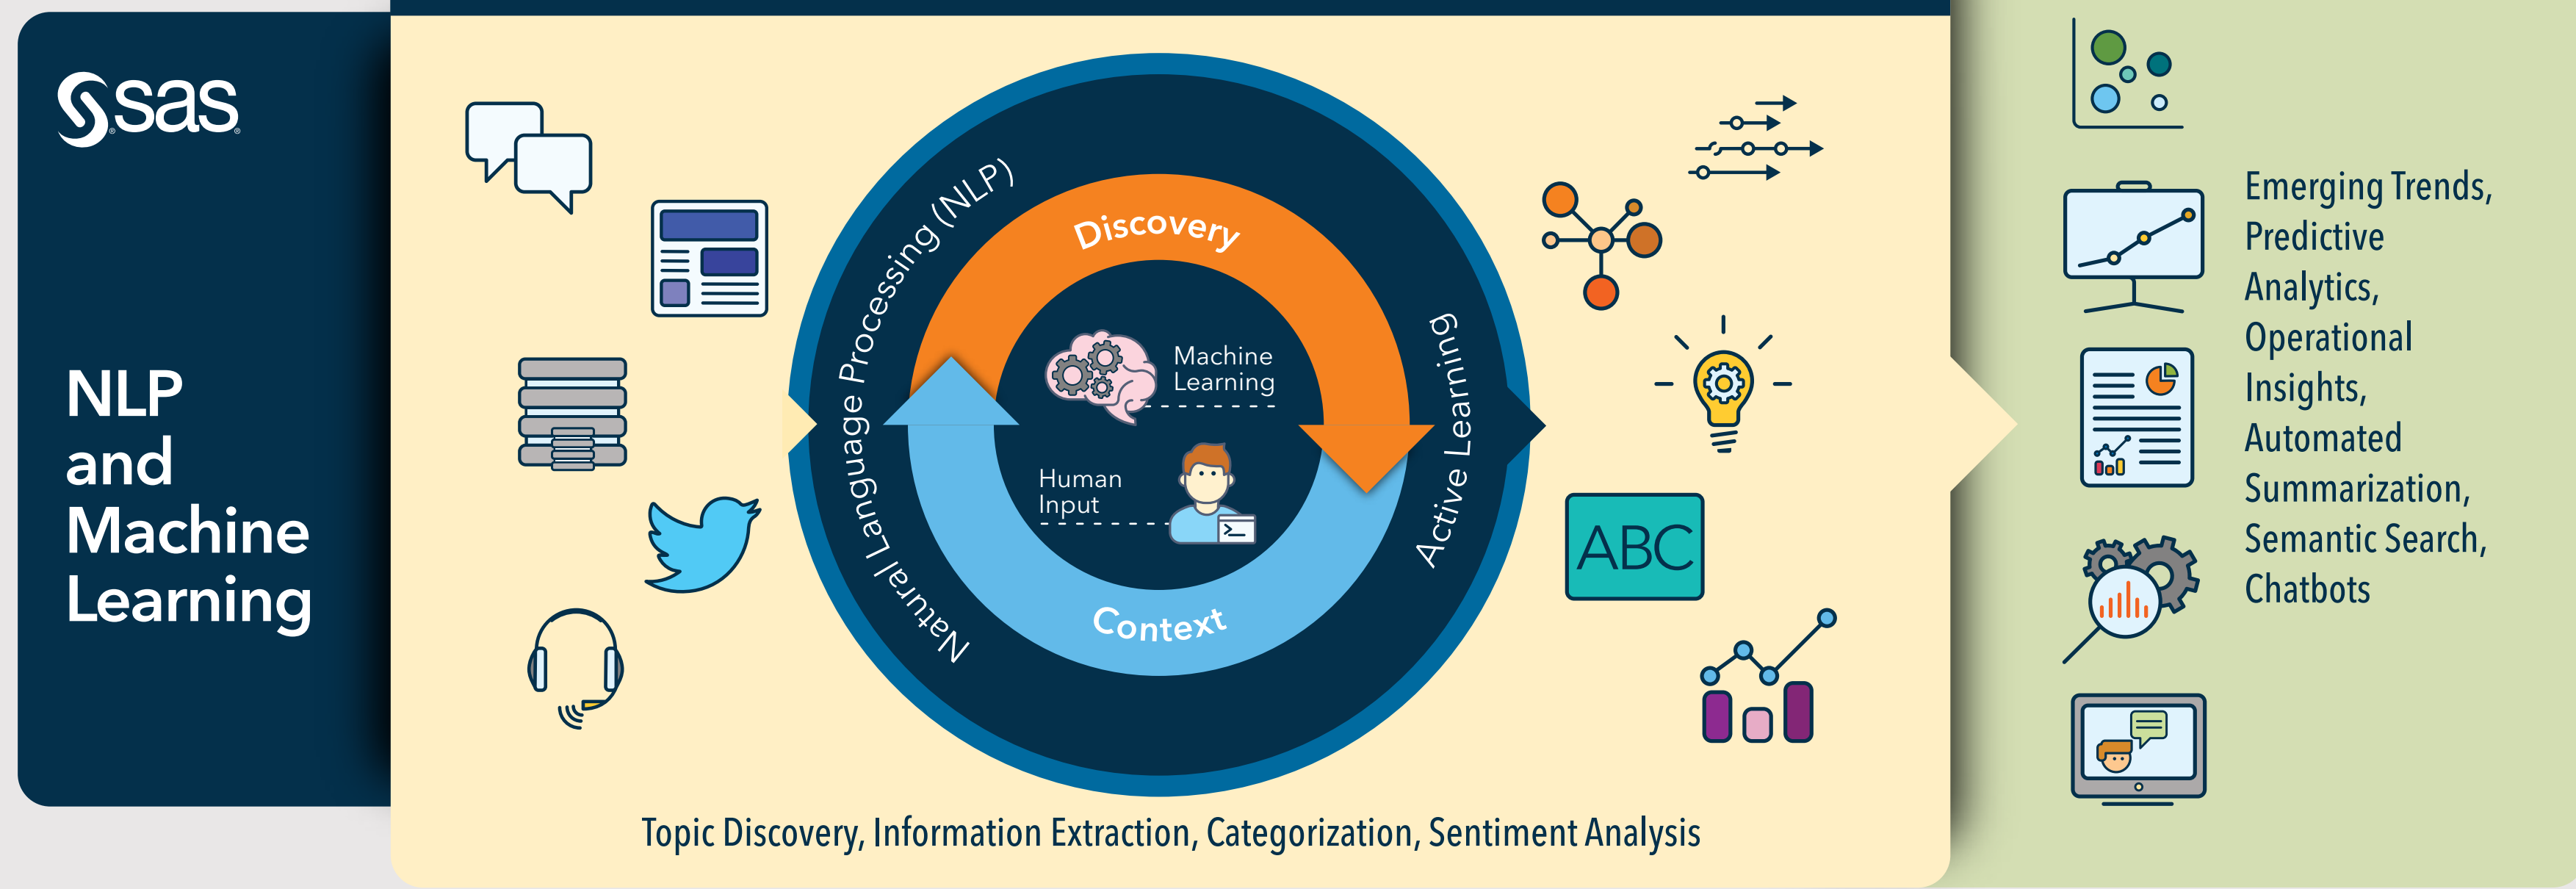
sas

NLP and Machine Learning

Natural Language Processing (NLP)

Discovery

Machine Learning

Human Input

Context

Active Learning

ABC

Topic Discovery, Information Extraction, Categorization, Sentiment Analysis

Emerging Trends, Predictive Analytics, Operational Insights, Automated Summarization, Semantic Search, Chatbots